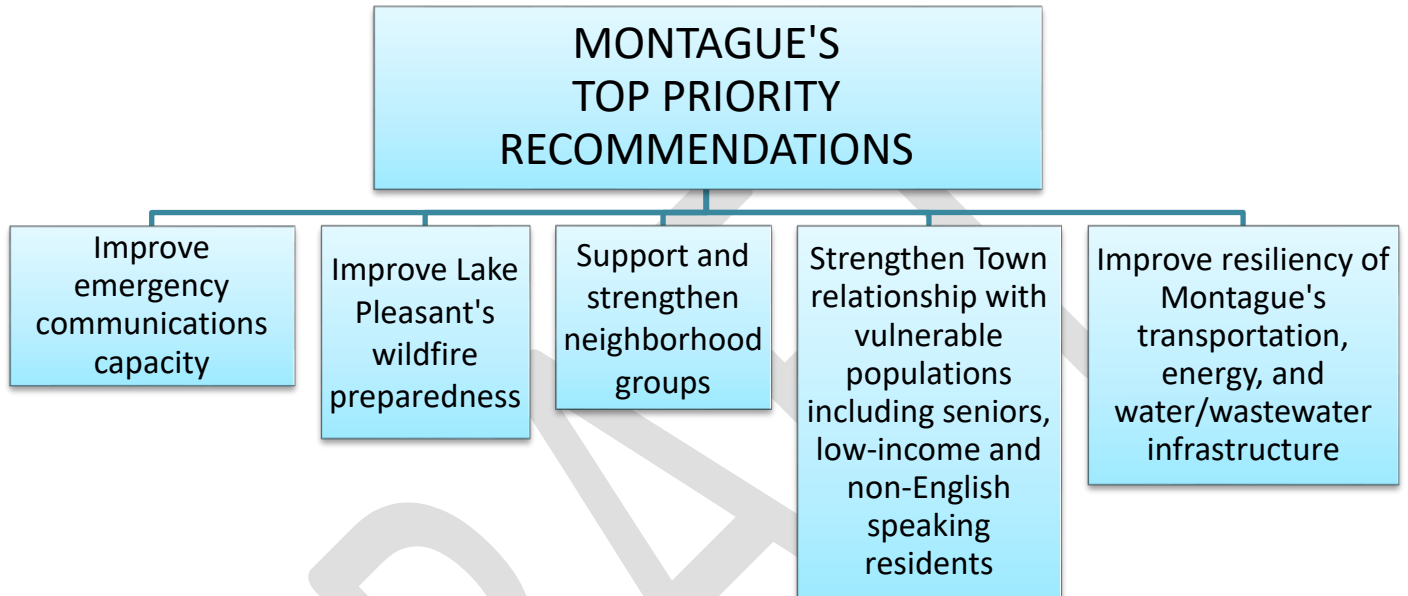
MONTAGUE'S TOP PRIORITY RECOMMENDATIONS

Improve emergency communications capacity

Improve Lake Pleasant's wildfire preparedness

Support and strengthen neighborhood groups

Strengthen Town relationship with vulnerable populations including seniors, low-income and non-English speaking residents

Improve resiliency of Montague's transportation, energy, and water/wastewater infrastructure

DRAFT